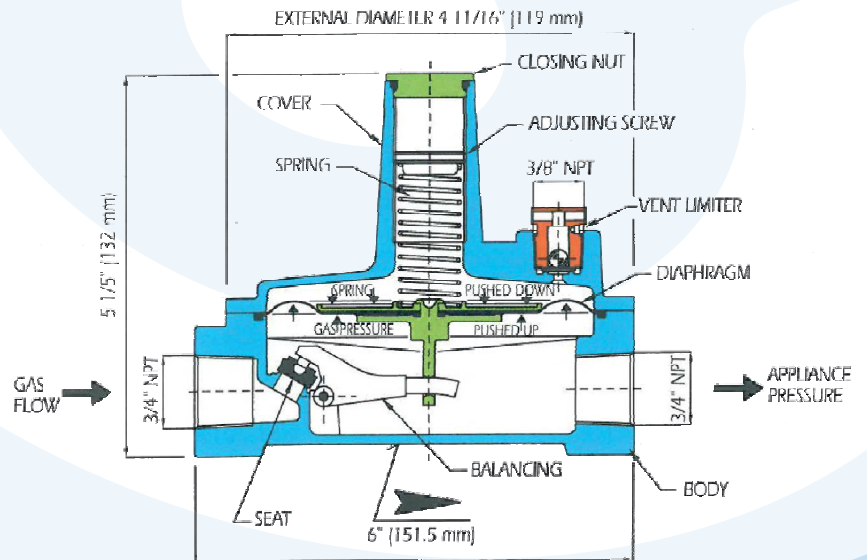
EXTERNAL DIAMETER 4 11/16" (119 mm)

CLOSING NUT

COVER

ADJUSTING SCREW

SPRING

3/8" NPT

VENT LIMITER

5 1/5" (132 mm)

DIAPHRAGM

SPRING

PUSHED DOWN

GAS PRESSURE

PUSHED UP

GAS FLOW

3/4" NPT

3/4" NPT

APPLIANCE PRESSURE

BALANCING

BODY

SEAT

6" (151.5 mm)